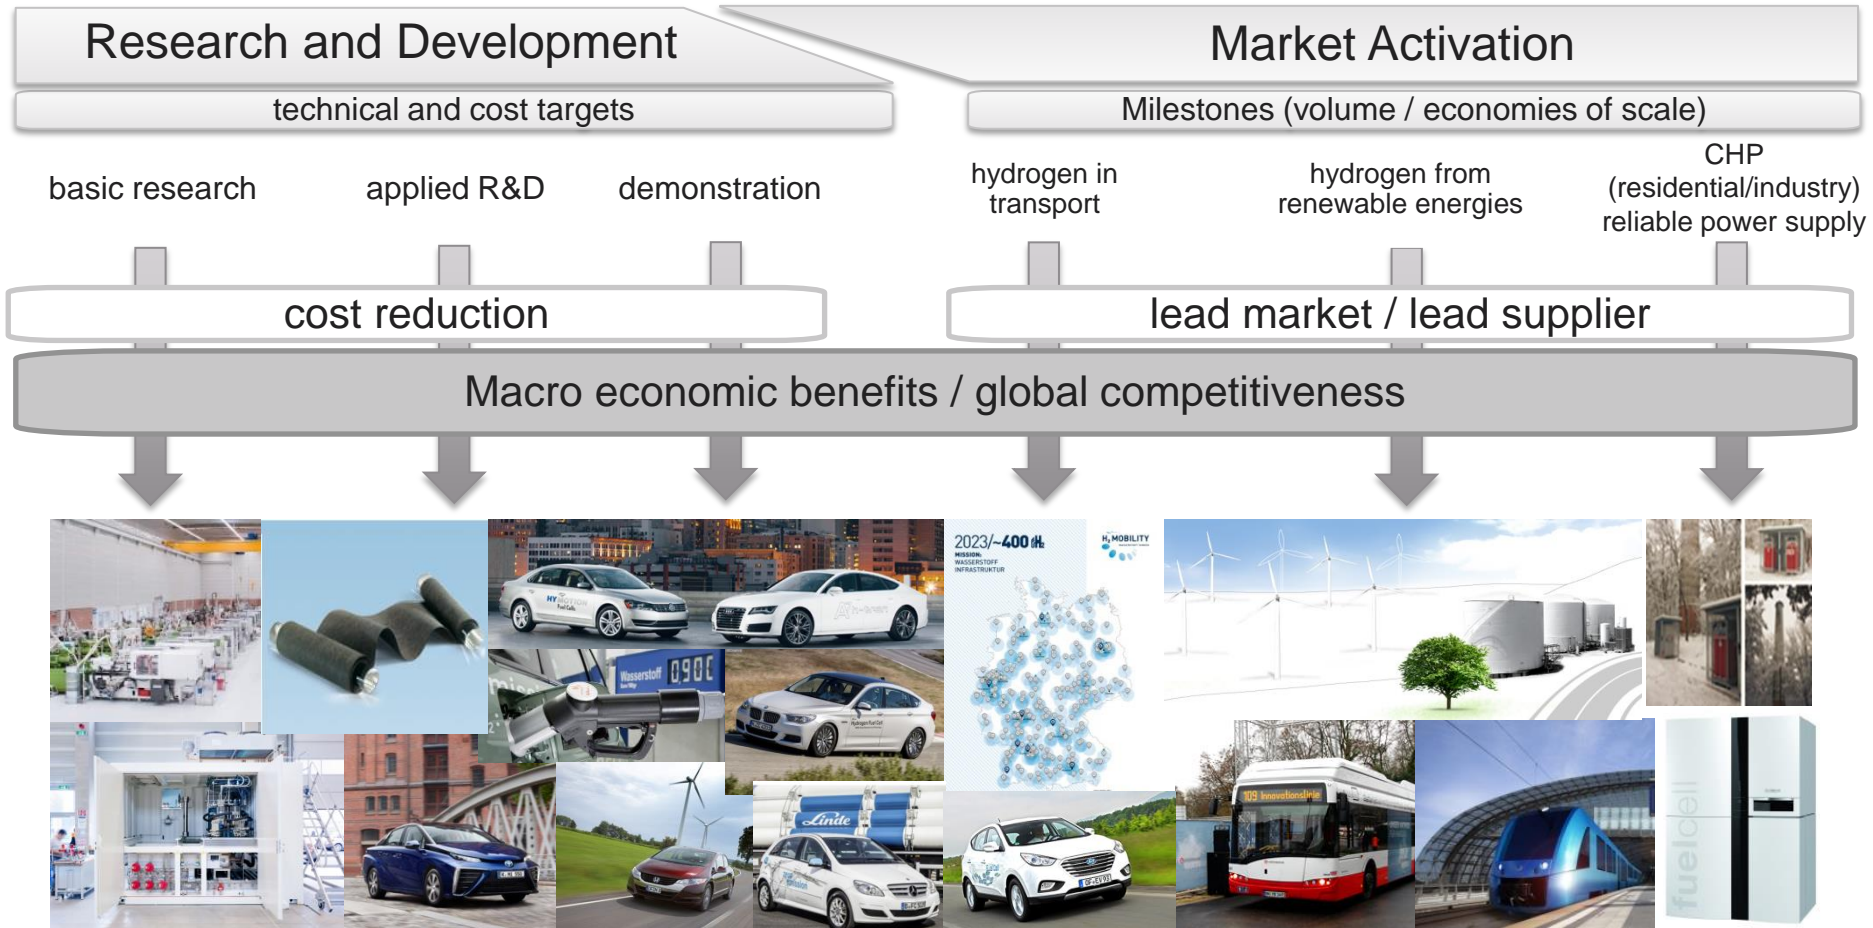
Research and Development

Market Activation

technical and cost targets

Milestones (volume / economies of scale)

basic research

applied R&D

demonstration

hydrogen in transport

hydrogen from renewable energies

CHP (residential/industry) reliable power supply

cost reduction

lead market / lead supplier

Macro economic benefits / global competitiveness

Wasserstoff 0.90€

2023/~400 H2

MISSION: WASSERSTOFF INFRASTRUKTUR

H2 MOBILITY

Linde

109 Innovationslinie

fuelcell